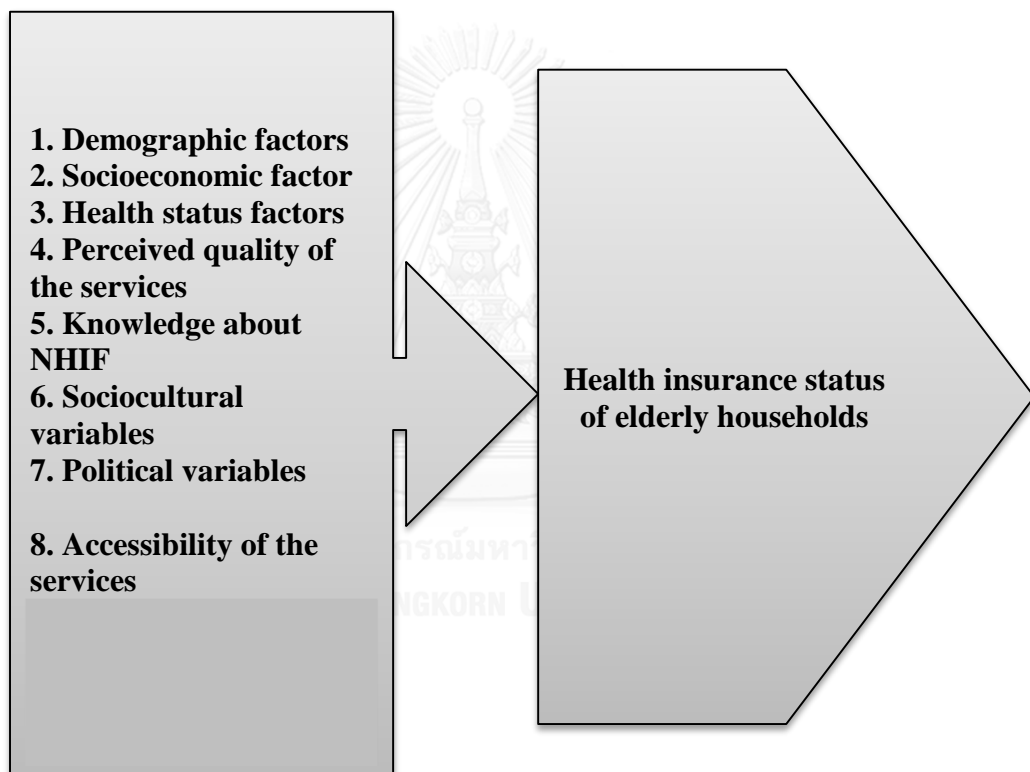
1. Demographic factors
2. Socioeconomic factor
3. Health status factors
4. Perceived quality of the services
5. Knowledge about NHIF
6. Sociocultural variables
7. Political variables

8. Accessibility of the services

Health insurance status of elderly households